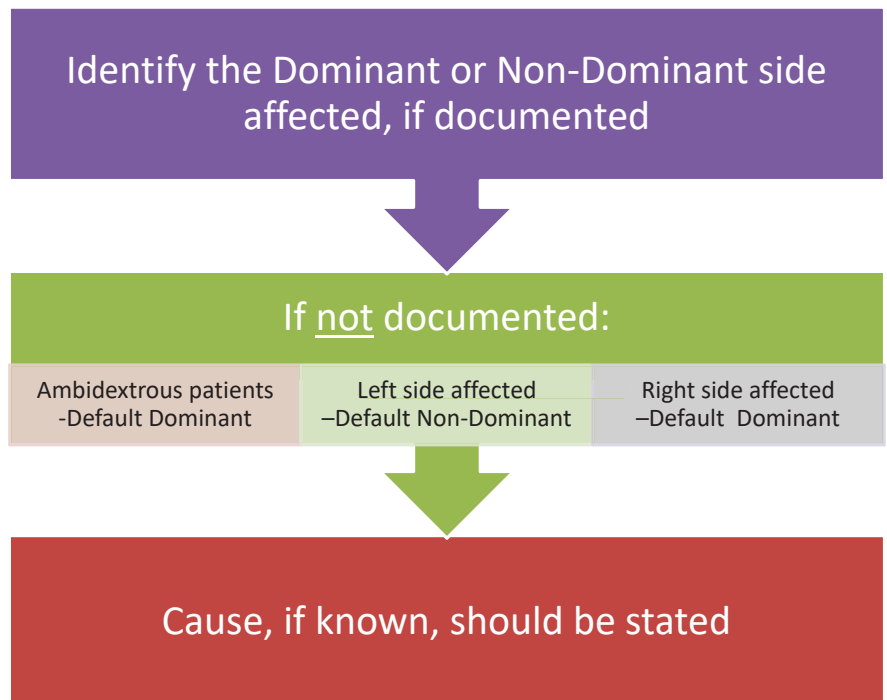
Identify the Dominant or Non-Dominant side affected, if documented

If not documented:

Ambidextrous patients -Default Dominant

Left side affected –Default Non-Dominant

Right side affected –Default Dominant

Cause, if known, should be stated